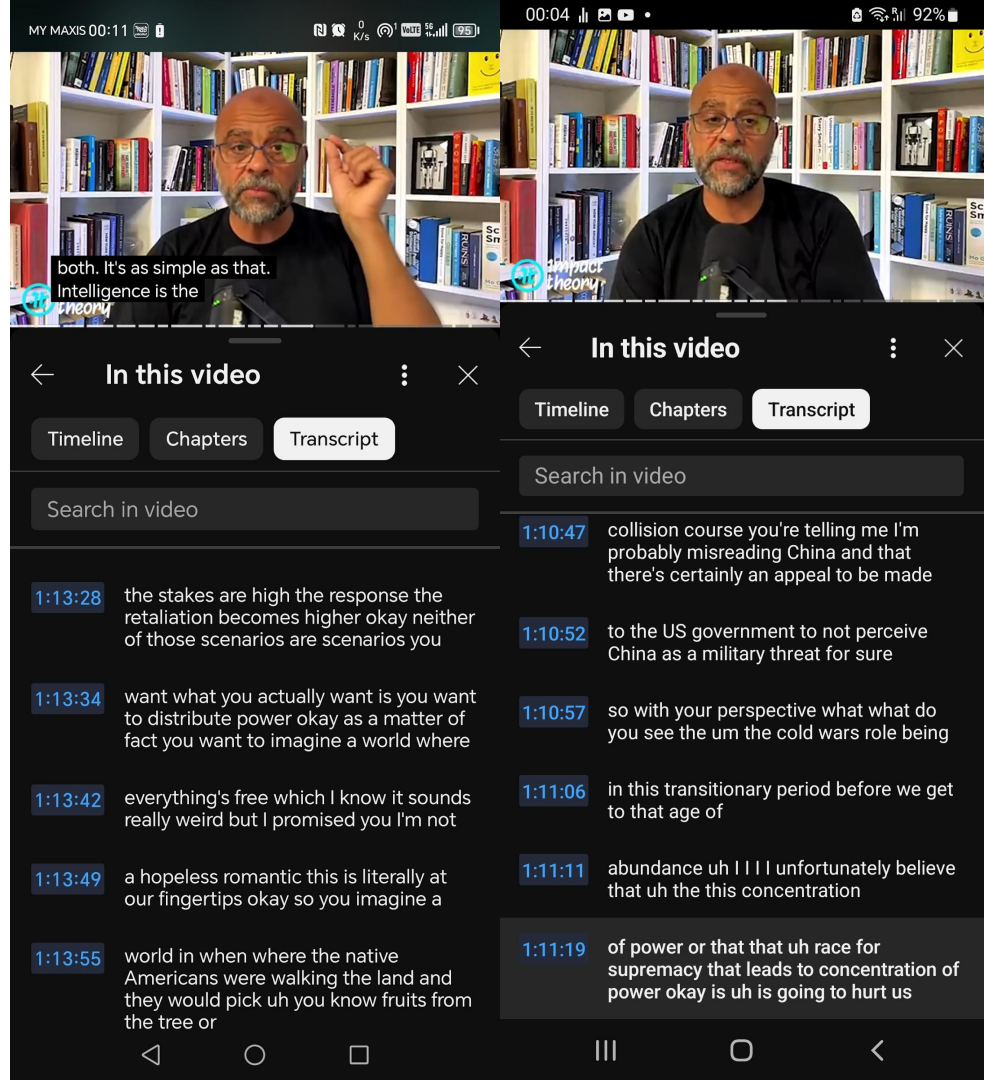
MY MAXIS 00:11 0 K/s 95

both. It's as simple as that. Intelligence is the

impact theory

In this video

Timeline Chapters Transcript

Search in video

1:13:28 the stakes are high the response the retaliation becomes higher okay neither of those scenarios are scenarios you

1:13:34 want what you actually want is you want to distribute power okay as a matter of fact you want to imagine a world where

1:13:42 everything's free which I know it sounds really weird but I promised you I'm not

1:13:49 a hopeless romantic this is literally at our fingertips okay so you imagine a

1:13:55 world in when where the native Americans were walking the land and they would pick uh you know fruits from the tree or

00:04 92%

impact theory

In this video

Timeline Chapters Transcript

Search in video

1:10:47 collision course you're telling me I'm probably misreading China and that there's certainly an appeal to be made

1:10:52 to the US government to not perceive China as a military threat for sure

1:10:57 so with your perspective what what do you see the um the cold wars role being

1:11:06 in this transitional period before we get to that age of

1:11:11 abundance uh I I I I unfortunately believe that uh the this concentration

1:11:19 of power or that that uh race for supremacy that leads to concentration of power okay is uh is going to hurt us